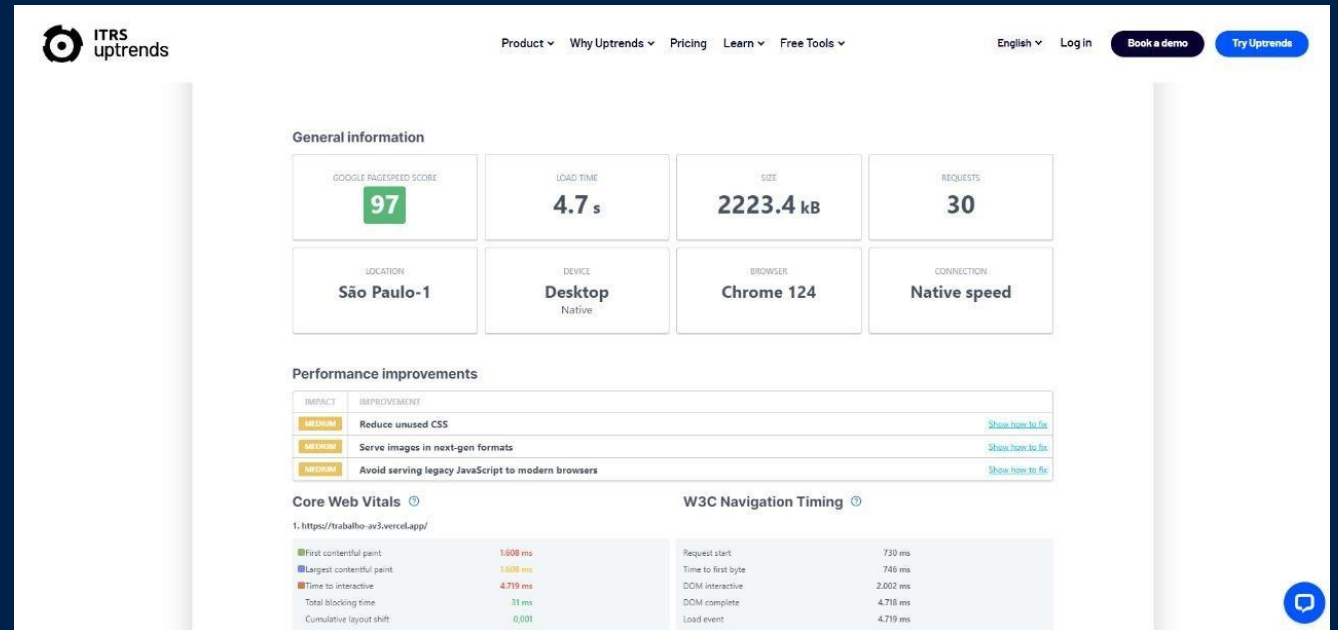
ITRS uptrends

Product Why Uptrends Pricing Learn Free Tools

English Log in Book a demo Try Uptrends

General information

| GOOGLE PAGESPEED SCORE 97 | LOAD TIME 4.7 s | SIZE 2223.4 kB | REQUESTS 30 |
|---|---|---|---|
| LOCATION São Paulo-1 | DEVICE Desktop Native | BROWSER Chrome 124 | CONNECTION Native speed |

Performance improvements

| IMPACT | IMPROVEMENT | |
|---|---|---|
| MEDIUM | Reduce unused CSS | Show how to fix |
| MEDIUM | Serve images in next-gen formats | Show how to fix |
| MEDIUM | Avoid serving legacy JavaScript to modern browsers | Show how to fix |

Core Web Vitals

1. https://trabalho-av3.vercel.app/

| | |
|---|---|
| First contentful paint | 1.608 ms |
| Largest contentful paint | 1.608 ms |
| Time to interactive | 4.719 ms |
| Total blocking time | 31 ms |
| Cumulative layout shift | 0,001 |

W3C Navigation Timing

| | |
|---|---|
| Request start | 730 ms |
| Time to first byte | 746 ms |
| DOM interactive | 2.002 ms |
| DOM complete | 4.718 ms |
| Load event | 4.719 ms |